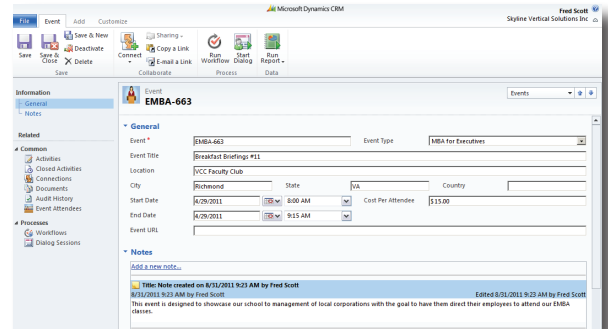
Microsoft Dynamics CRM

Fred Scott
Skyline Vertical Solutions Inc

File Event Add Customize

Save Save & Close Save & New Deactivate Delete
Save

Connect Sharing Copy a Link E-mail a Link
Collaborate

Run Workflow Start Dialog
Process

Run Report
Data

Information
General
Notes

Related
Common
Activities
Closed Activities
Connections
Documents
Audit History
Event Attendees
Processes
Workflows
Dialog Sessions

Event
EMBA-663

Events

General

| | | | |
|---|---|---|---|
| Event * | EMBA-663 | Event Type | MBA for Executives |
| Event Title | Breakfast Briefings #11 | | |
| Location | VCC Faculty Club | | |
| City | Richmond | State | VA | Country |
| Start Date | 4/29/2011 | 8:00 AM | Cost Per Attendee | $15.00 |
| End Date | 4/29/2011 | 9:15 AM | | |
| Event URL | | | |

Notes

Add a new note...

Title: Note created on 8/31/2011 9:23 AM by Fred Scott
8/31/2011 9:23 AM by Fred Scott
Edited 8/31/2011 9:23 AM by Fred Scott
This event is designed to showcase our school to management of local corporations with the goal to have them direct their employees to attend our EMBA classes.